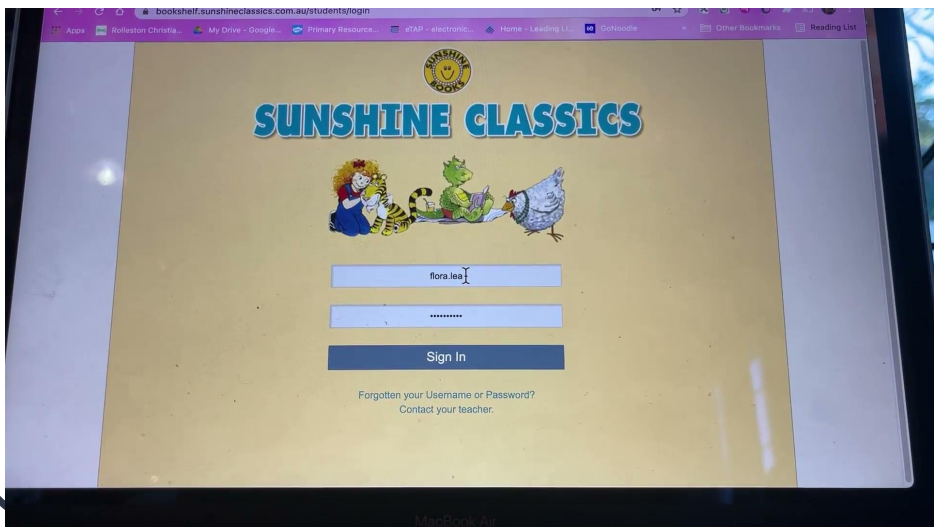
bookshelf.sunshineclassics.com.au/students/login

Apps Rolleston Christia... My Drive - Google... Primary Resource... eTAP - electronic... Home - Leading Li... GoNoodle Other Bookmarks Reading List

SUNSHINE BOOKS

SUNSHINE CLASSICS

flora.lea

••••••••••

Sign In

Forgotten your Username or Password? Contact your teacher.

MacBook Air